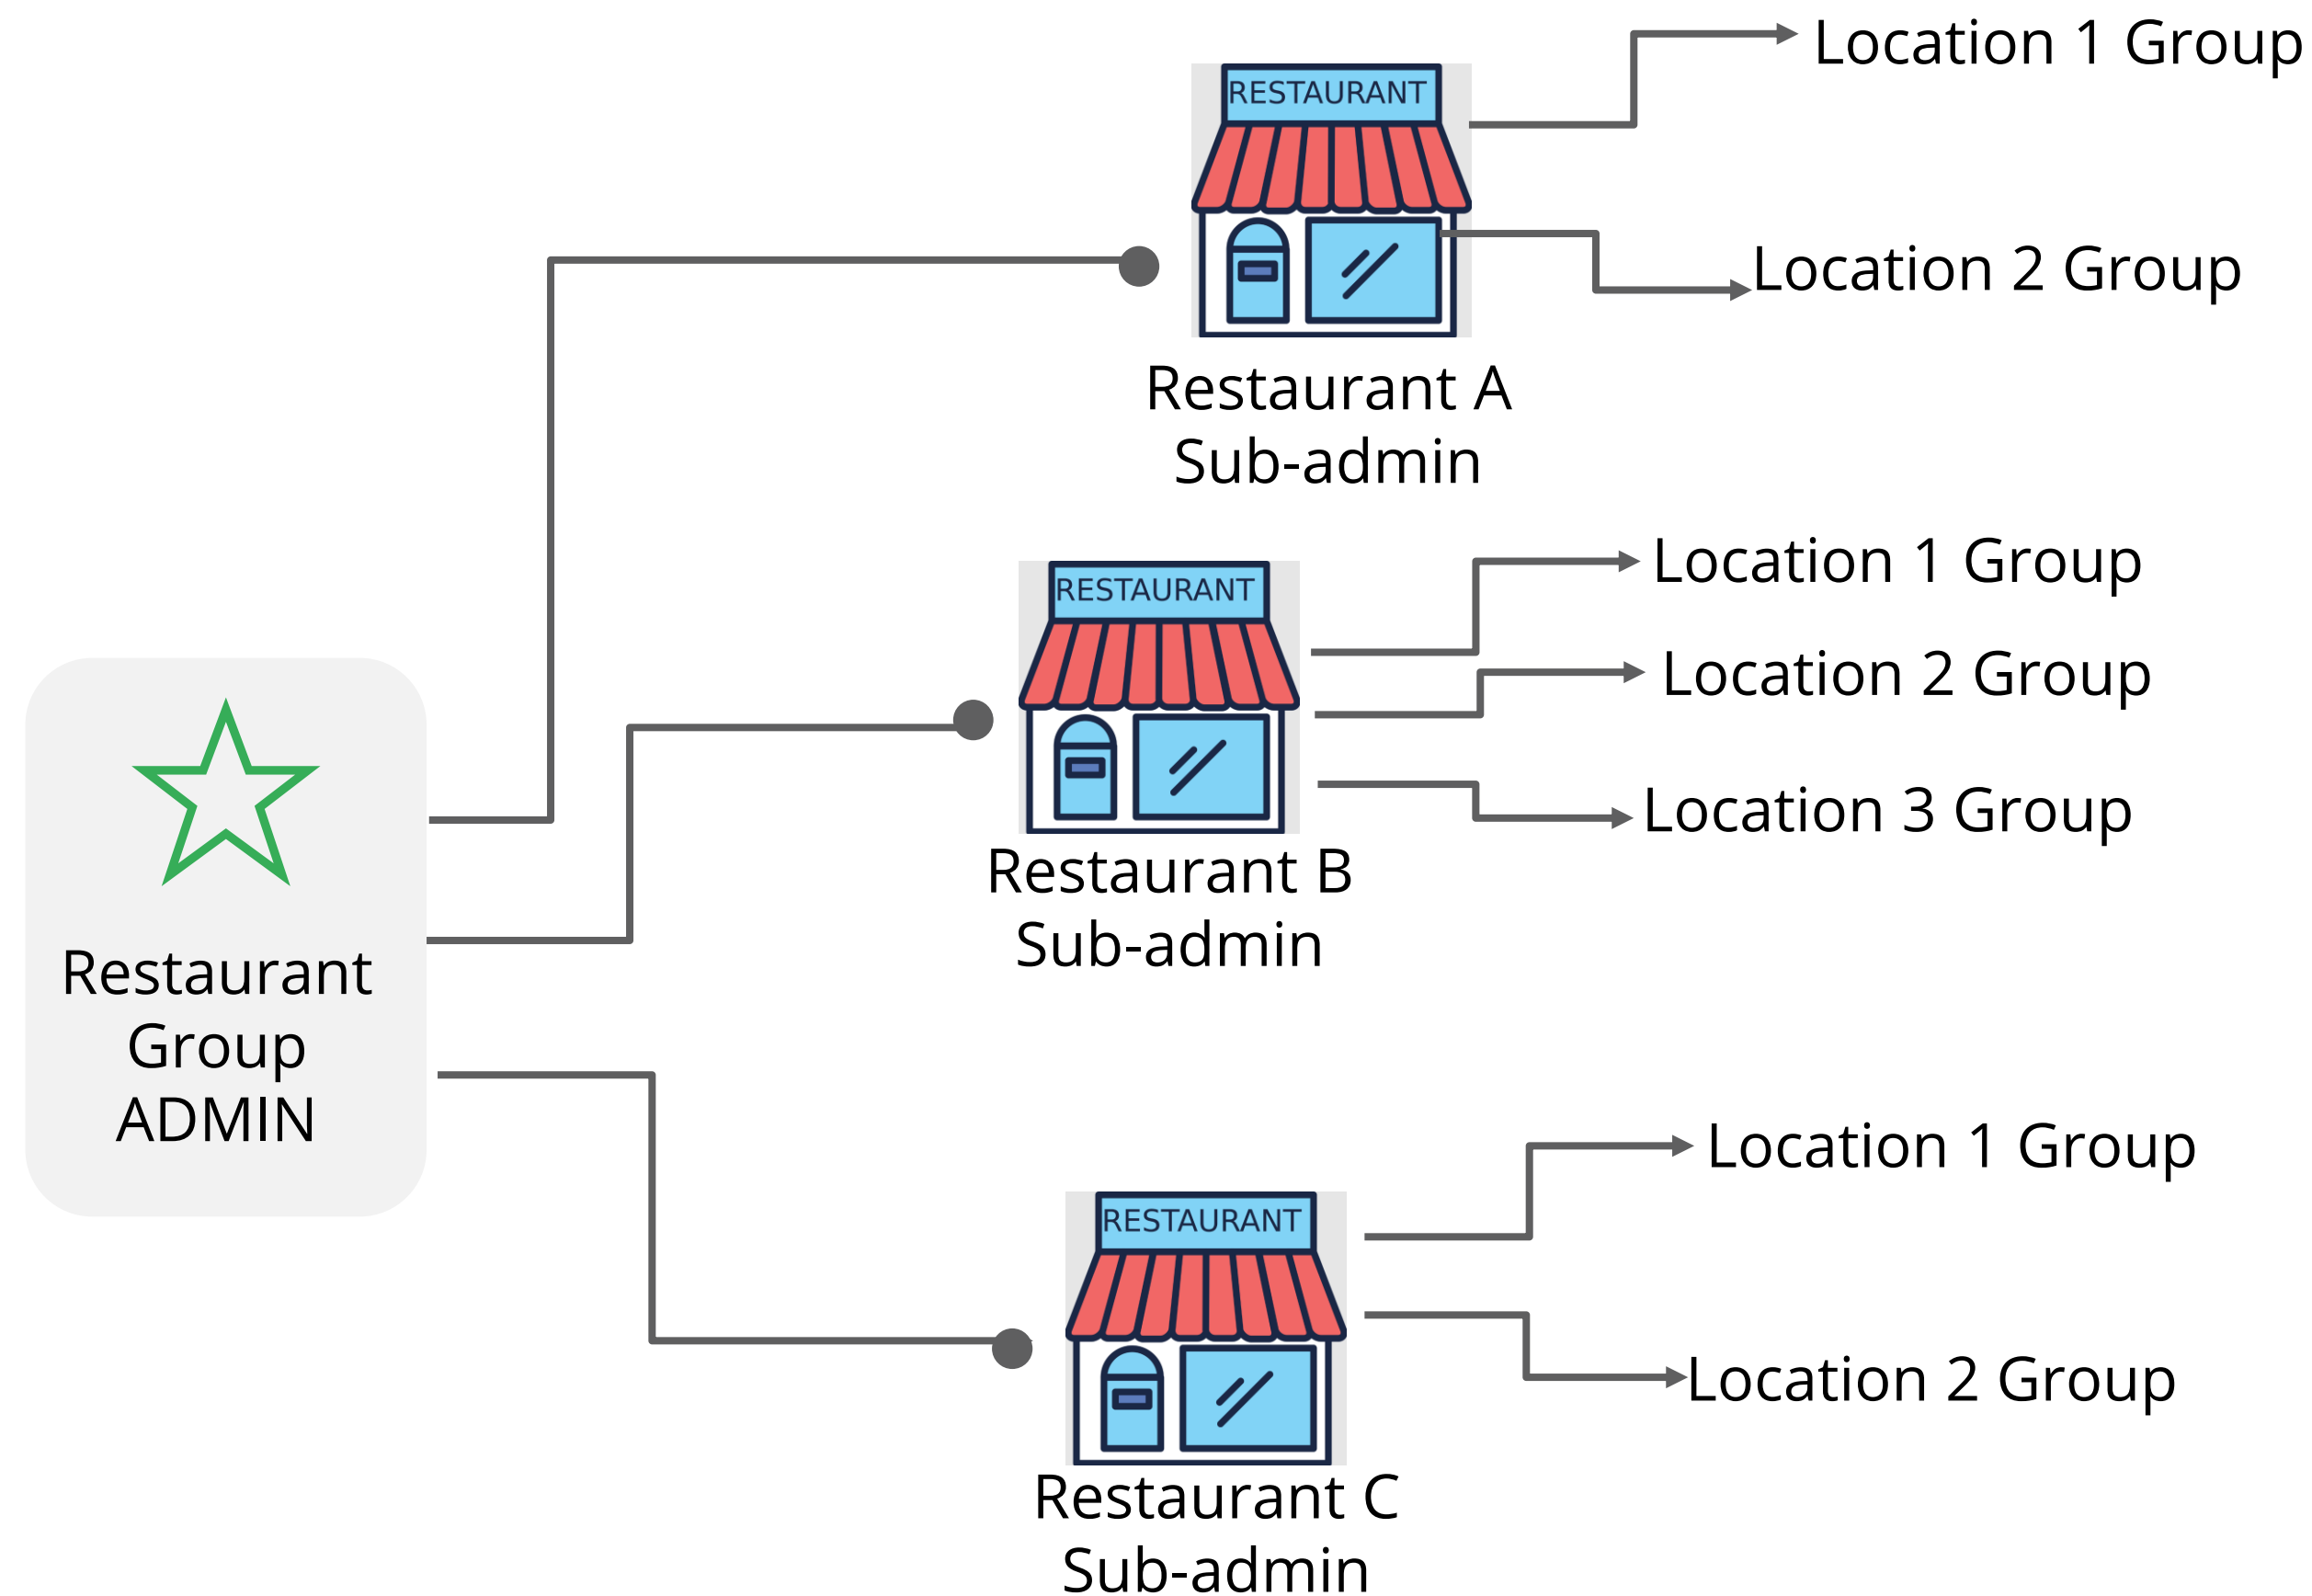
Restaurant Group ADMIN

RESTAURANT

Restaurant A Sub-admin

Location 1 Group

Location 2 Group

RESTAURANT

Restaurant B Sub-admin

Location 1 Group

Location 2 Group

Location 3 Group

RESTAURANT

Restaurant C Sub-admin

Location 1 Group

Location 2 Group